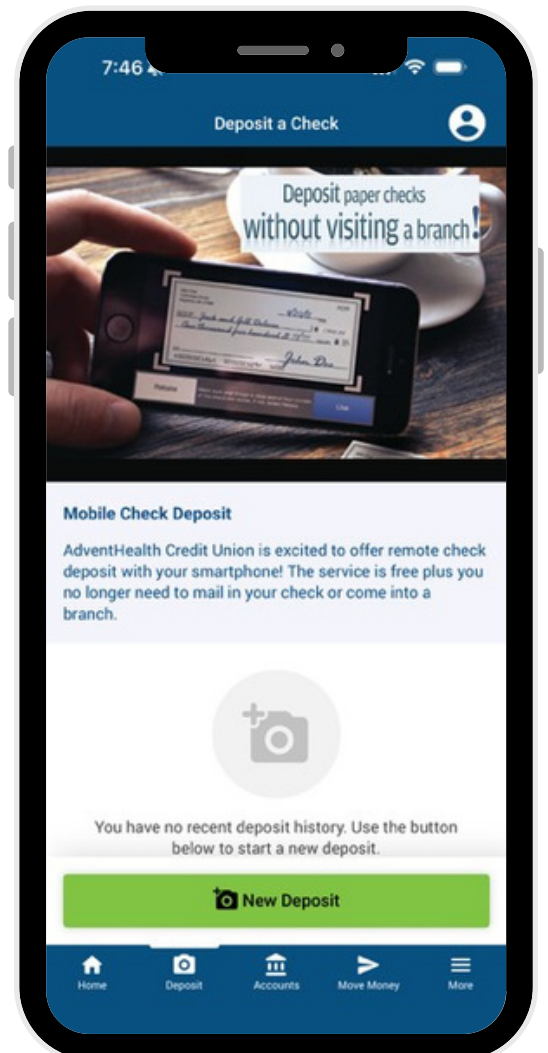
7:46

Deposit a Check

Deposit paper checks without visiting a branch!

Retake

Use

John Doe

Mobile Check Deposit

AdventHealth Credit Union is excited to offer remote check deposit with your smartphone! The service is free plus you no longer need to mail in your check or come into a branch.

You have no recent deposit history. Use the button below to start a new deposit.

New Deposit

Home
Deposit
Accounts
Move Money
More